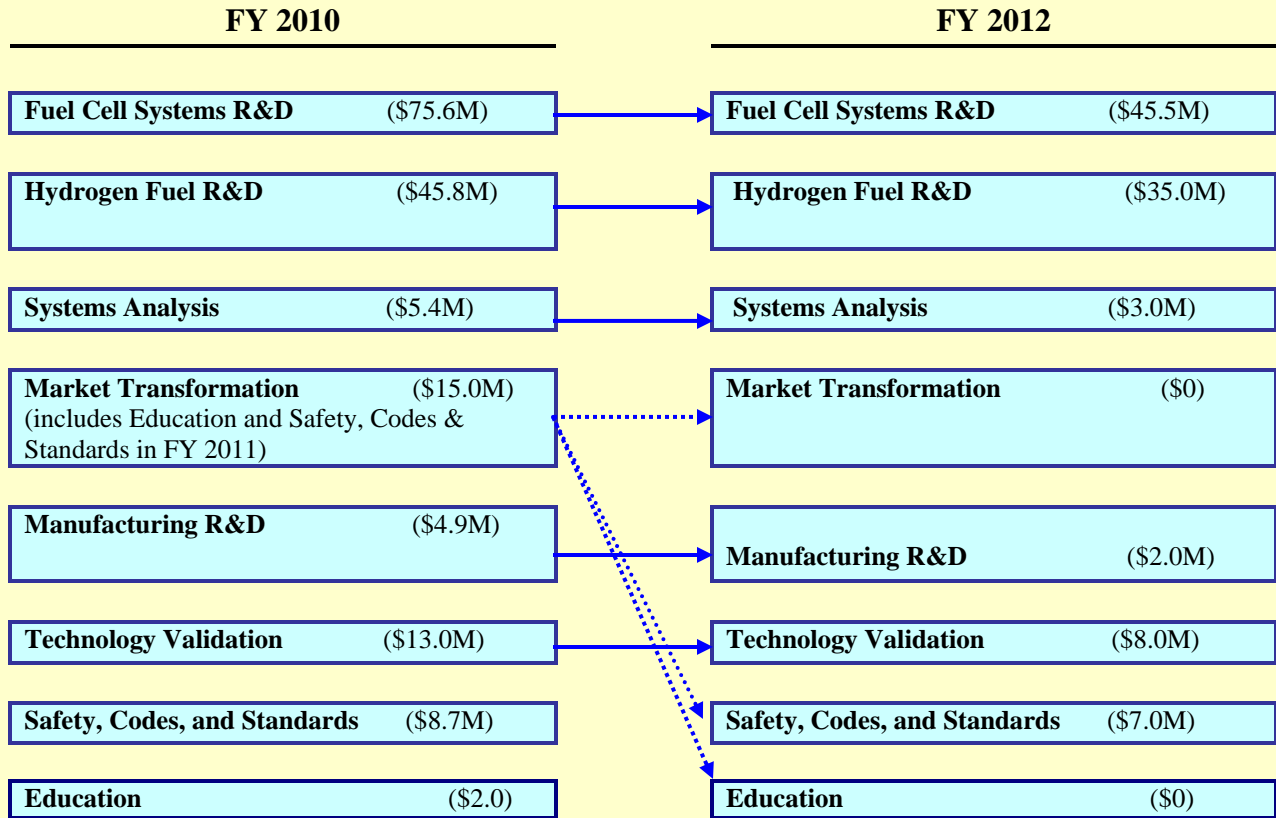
FY 2010

FY 2012

Fuel Cell Systems R&D (\$75.6M)

Fuel Cell Systems R&D (\$45.5M)

Hydrogen Fuel R&D (\$45.8M)

Hydrogen Fuel R&D (\$35.0M)

Systems Analysis (\$5.4M)

Systems Analysis (\$3.0M)

Market Transformation (\$15.0M) (includes Education and Safety, Codes & Standards in FY 2011)

Market Transformation (\$0)

Manufacturing R&D (\$4.9M)

Manufacturing R&D (\$2.0M)

Technology Validation (\$13.0M)

Technology Validation (\$8.0M)

Safety, Codes, and Standards (\$8.7M)

Safety, Codes, and Standards (\$7.0M)

Education (\$2.0)

Education (\$0)